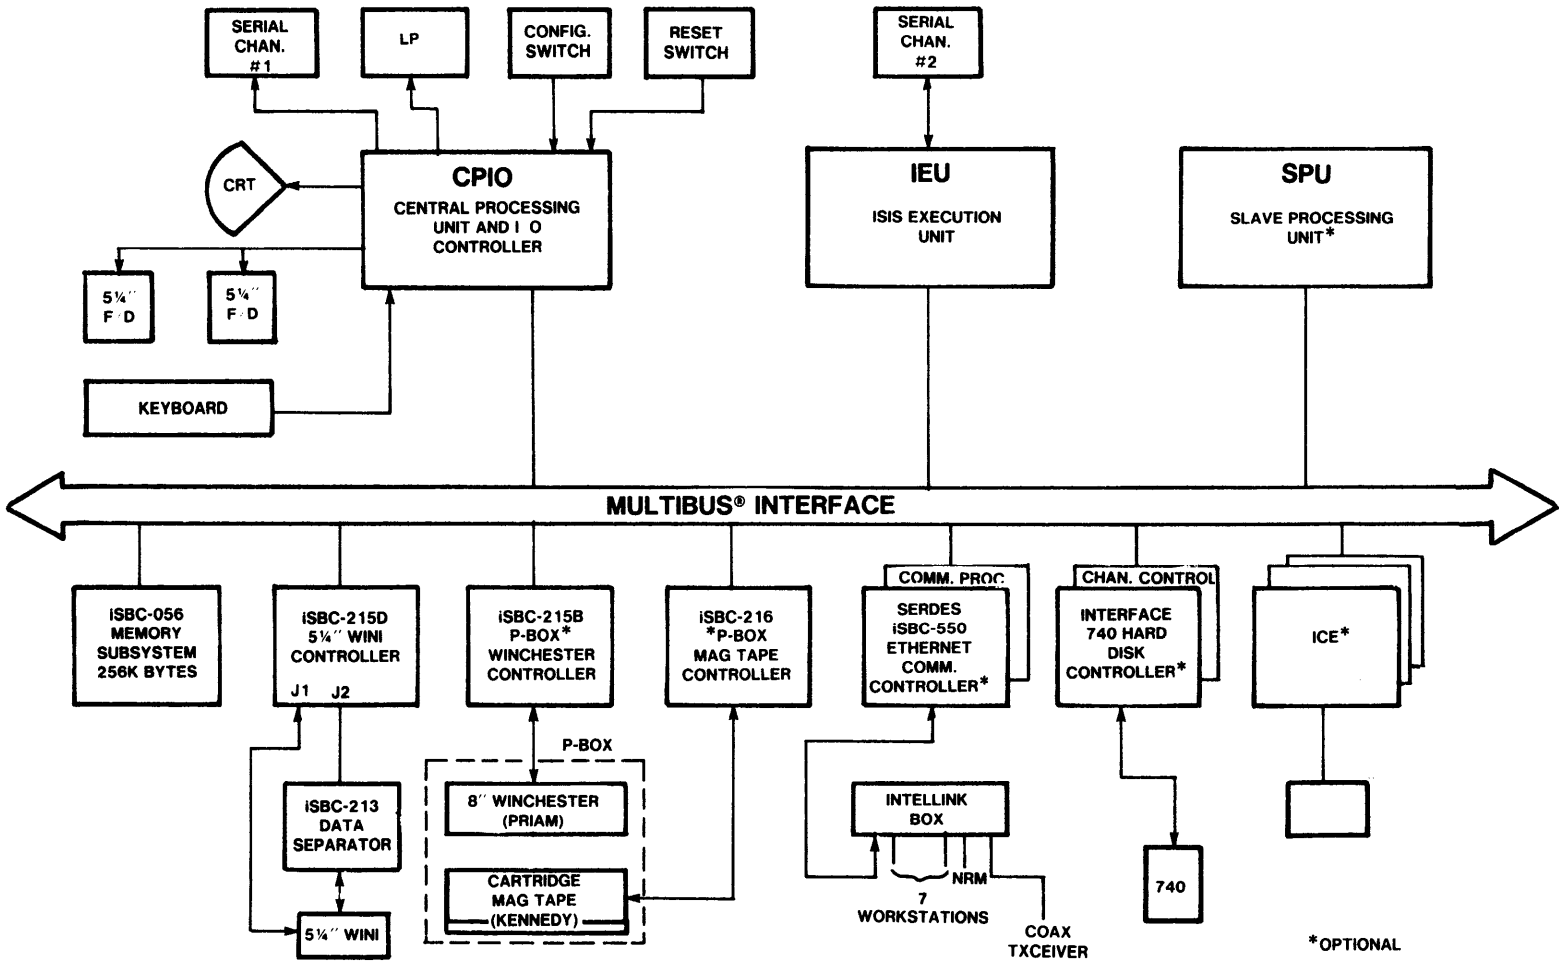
SERIAL CHAN. #1

LP

CONFIG. SWITCH

RESET SWITCH

SERIAL CHAN. #2

CRT

CPIO
CENTRAL PROCESSING UNIT AND I O CONTROLLER

IEU
ISIS EXECUTION UNIT

SPU
SLAVE PROCESSING UNIT*

5¼″ F D

5¼″ F D

KEYBOARD

MULTIBUS® INTERFACE

iSBC-056 MEMORY SUBSYSTEM 256K BYTES

iSBC-215D 5¼″ WINI CONTROLLER
J1 J2

iSBC-215B P-BOX* WINCHESTER CONTROLLER

iSBC-216 *P-BOX MAG TAPE CONTROLLER

COMM. PROC
SERDES iSBC-550 ETHERNET COMM. CONTROLLER*

CHAN. CONTROL
INTERFACE 740 HARD DISK CONTROLLER*

ICE*

iSBC-213 DATA SEPARATOR

P-BOX

8″ WINCHESTER (PRIAM)

CARTRIDGE MAG TAPE (KENNEDY)

5¼″ WINI

INTELLINK BOX

NRM

7 WORKSTATIONS

COAX TXCEIVER

740

*OPTIONAL